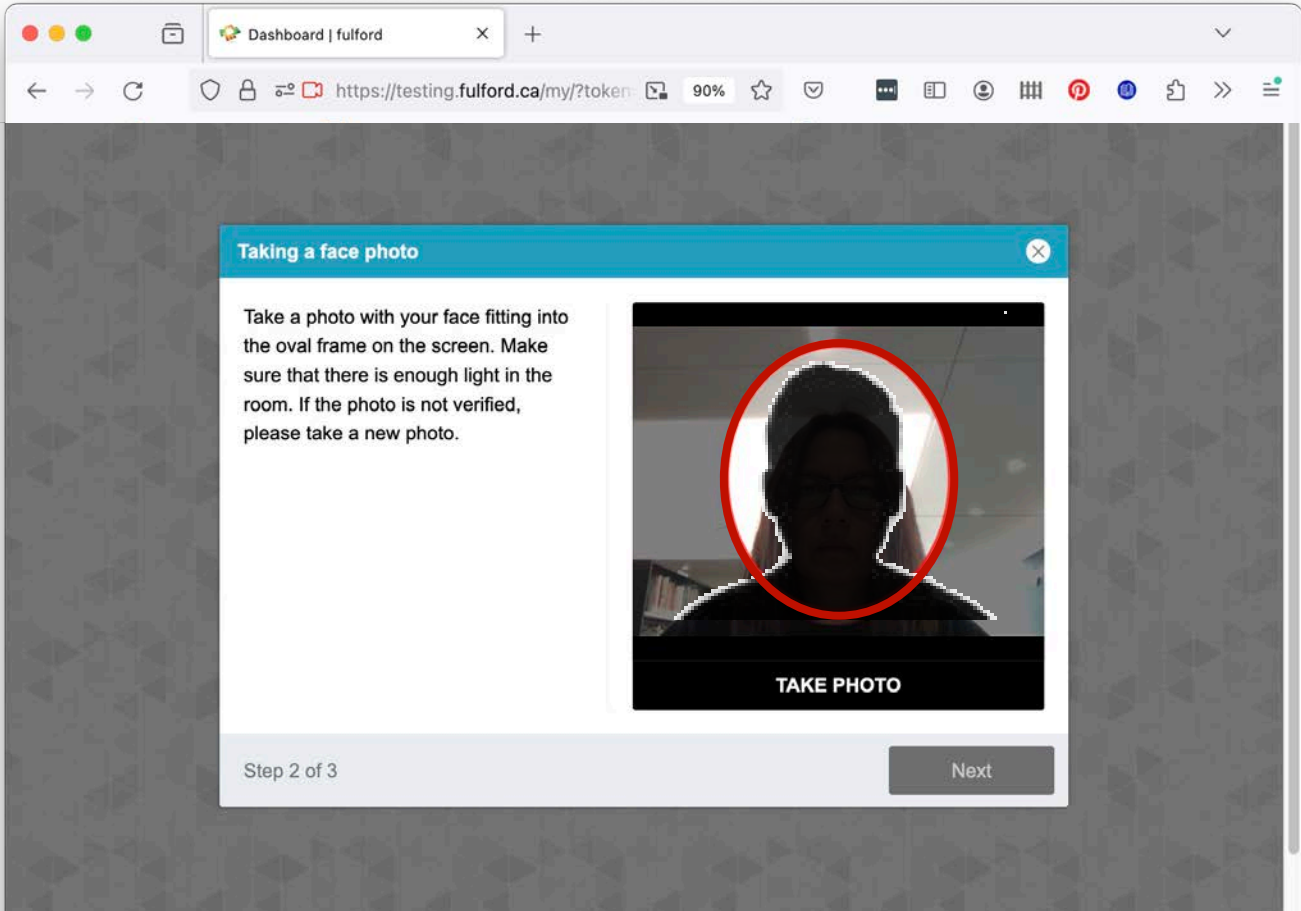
Dashboard | fulford

https://testing.fulford.ca/my/?token

90%

Taking a face photo

Take a photo with your face fitting into the oval frame on the screen. Make sure that there is enough light in the room. If the photo is not verified, please take a new photo.

TAKE PHOTO

Step 2 of 3

Next